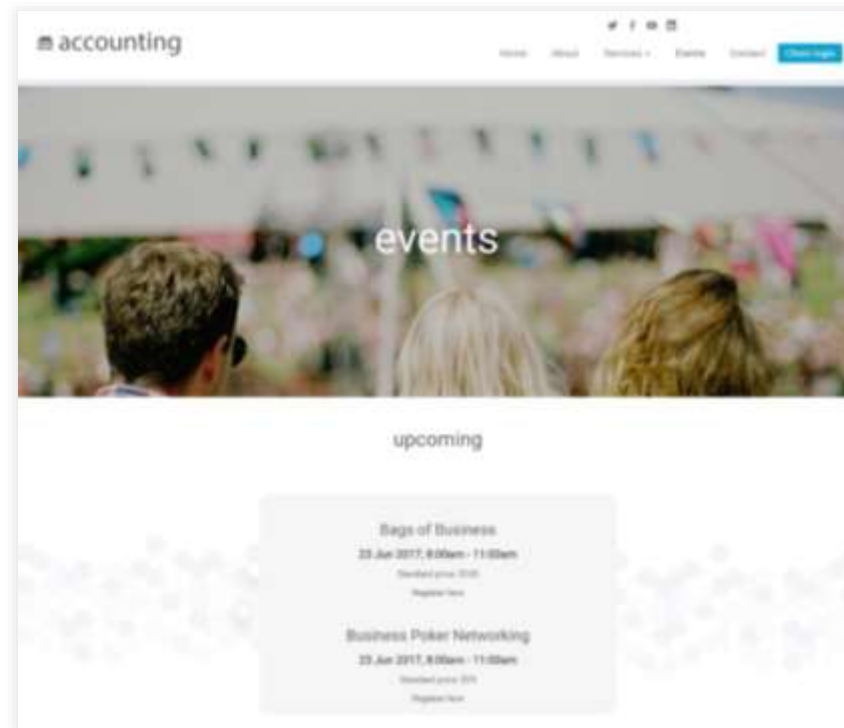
accounting

Home About Services Events Contact Client login

events

upcoming

Bags of Business
23 Jun 2017, 8:00am - 11:00am
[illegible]
Register here

Business Poker Networking
23 Jun 2017, 8:00am - 11:00am
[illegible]
Register here